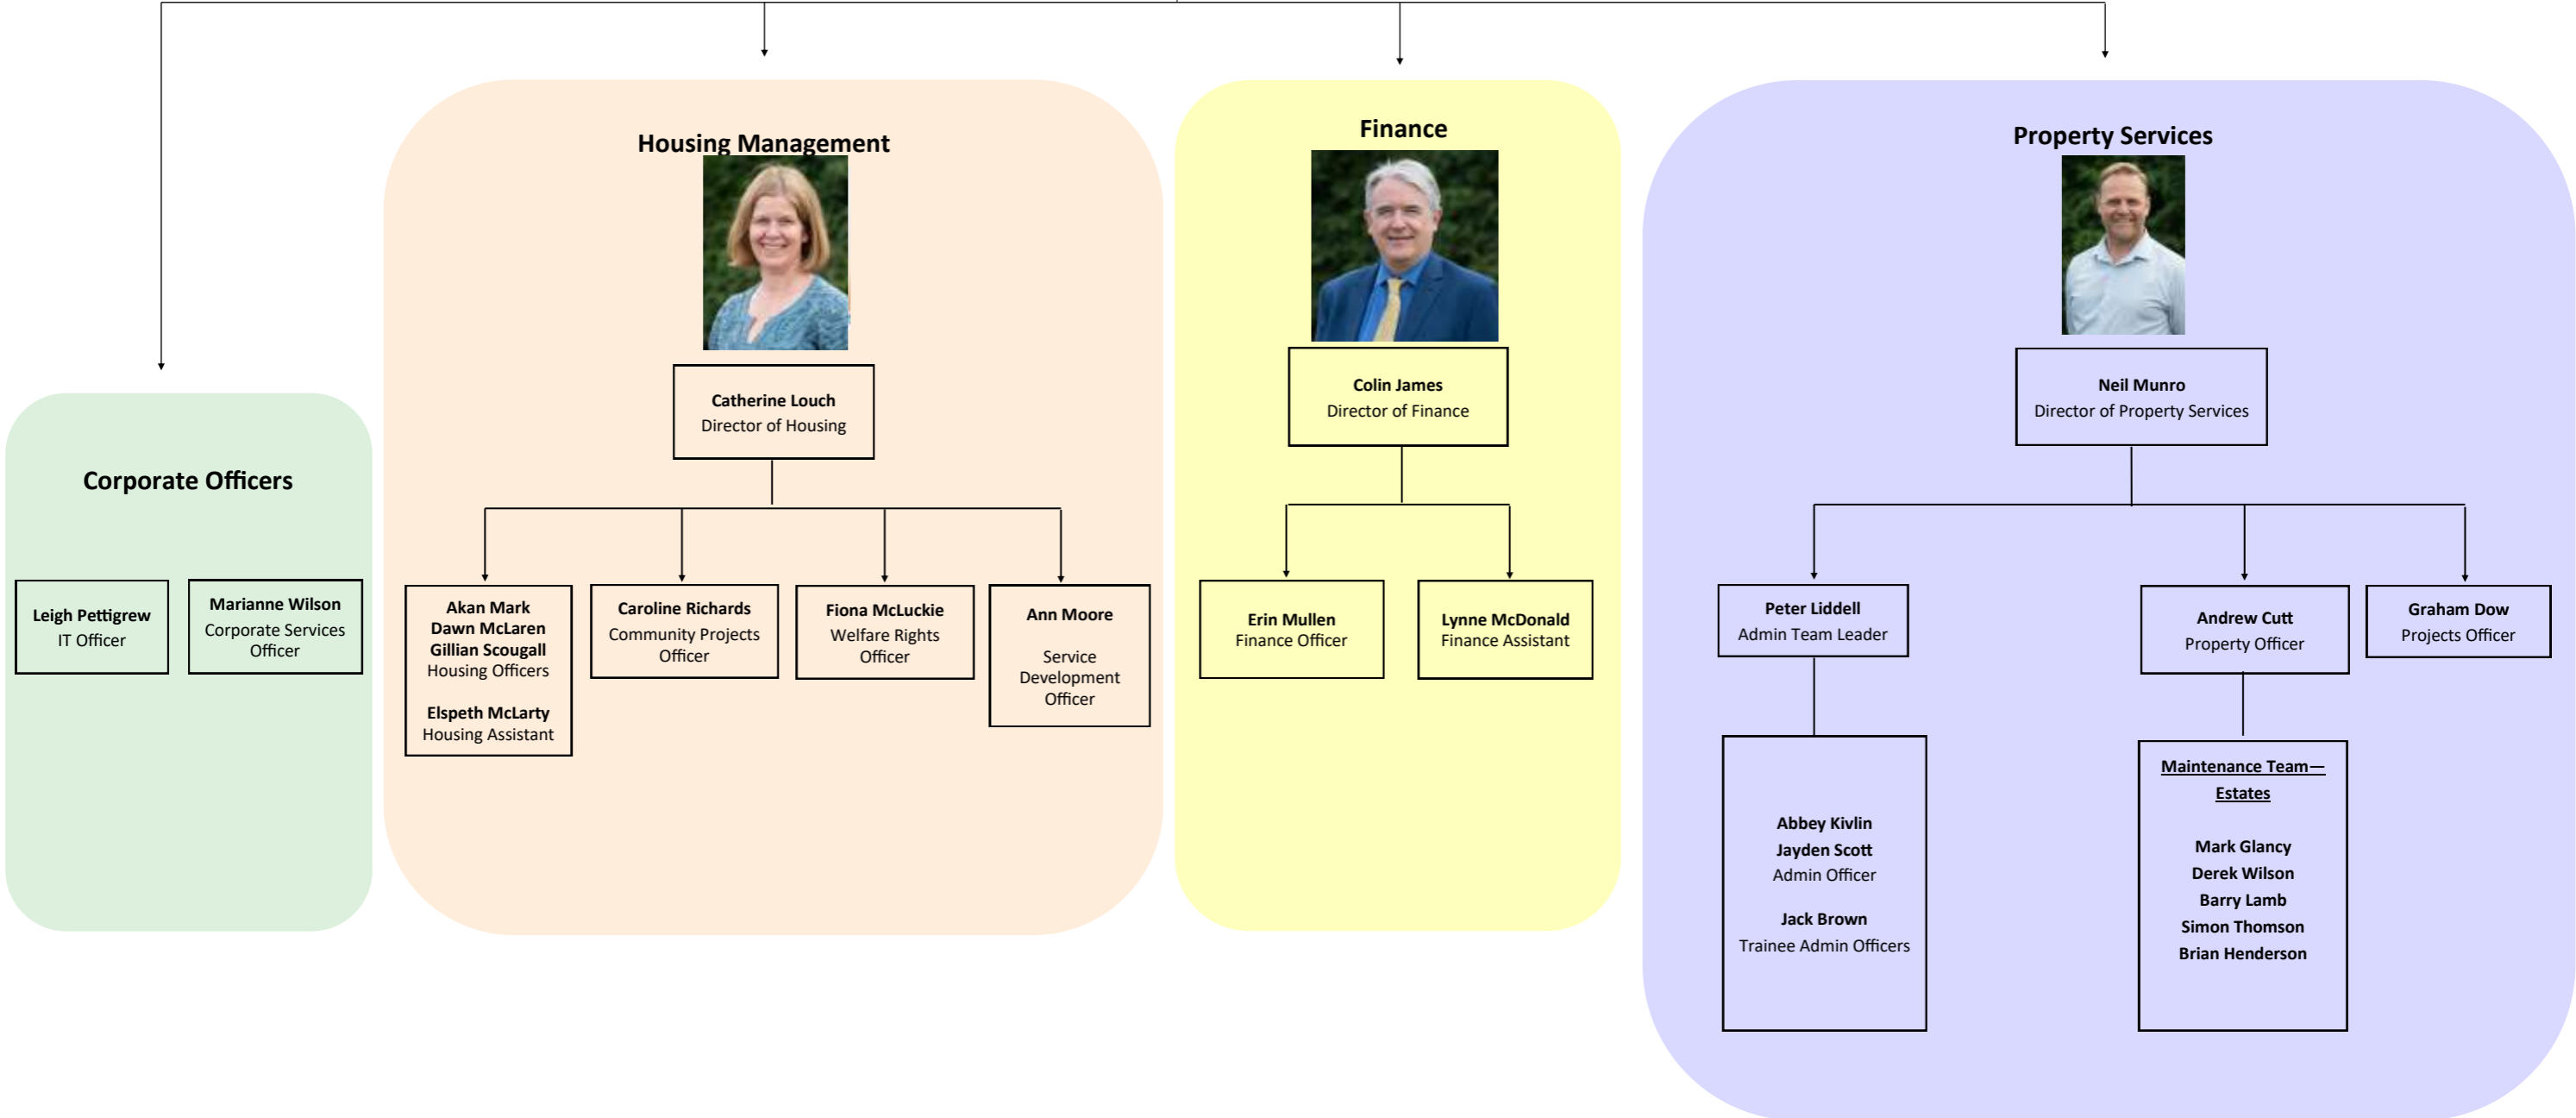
Corporate Officers

Leigh Pettigrew
IT Officer

Marianne Wilson
Corporate Services Officer

Housing Management

Catherine Louch
Director of Housing

Akan Mark
Dawn McLaren
Gillian Scougall
Housing Officers

Elspeth McLarty
Housing Assistant

Caroline Richards
Community Projects Officer

Fiona McLuckie
Welfare Rights Officer

Ann Moore
Service Development Officer

Finance

Colin James
Director of Finance

Erin Mullen
Finance Officer

Lynne McDonald
Finance Assistant

Property Services

Neil Munro
Director of Property Services

Peter Liddell
Admin Team Leader

Abbey Kivlin
Jayden Scott
Admin Officer

Jack Brown
Trainee Admin Officers

Andrew Cutt
Property Officer

Maintenance Team—Estates

Mark Glancy
Derek Wilson
Barry Lamb
Simon Thomson
Brian Henderson

Graham Dow
Projects Officer